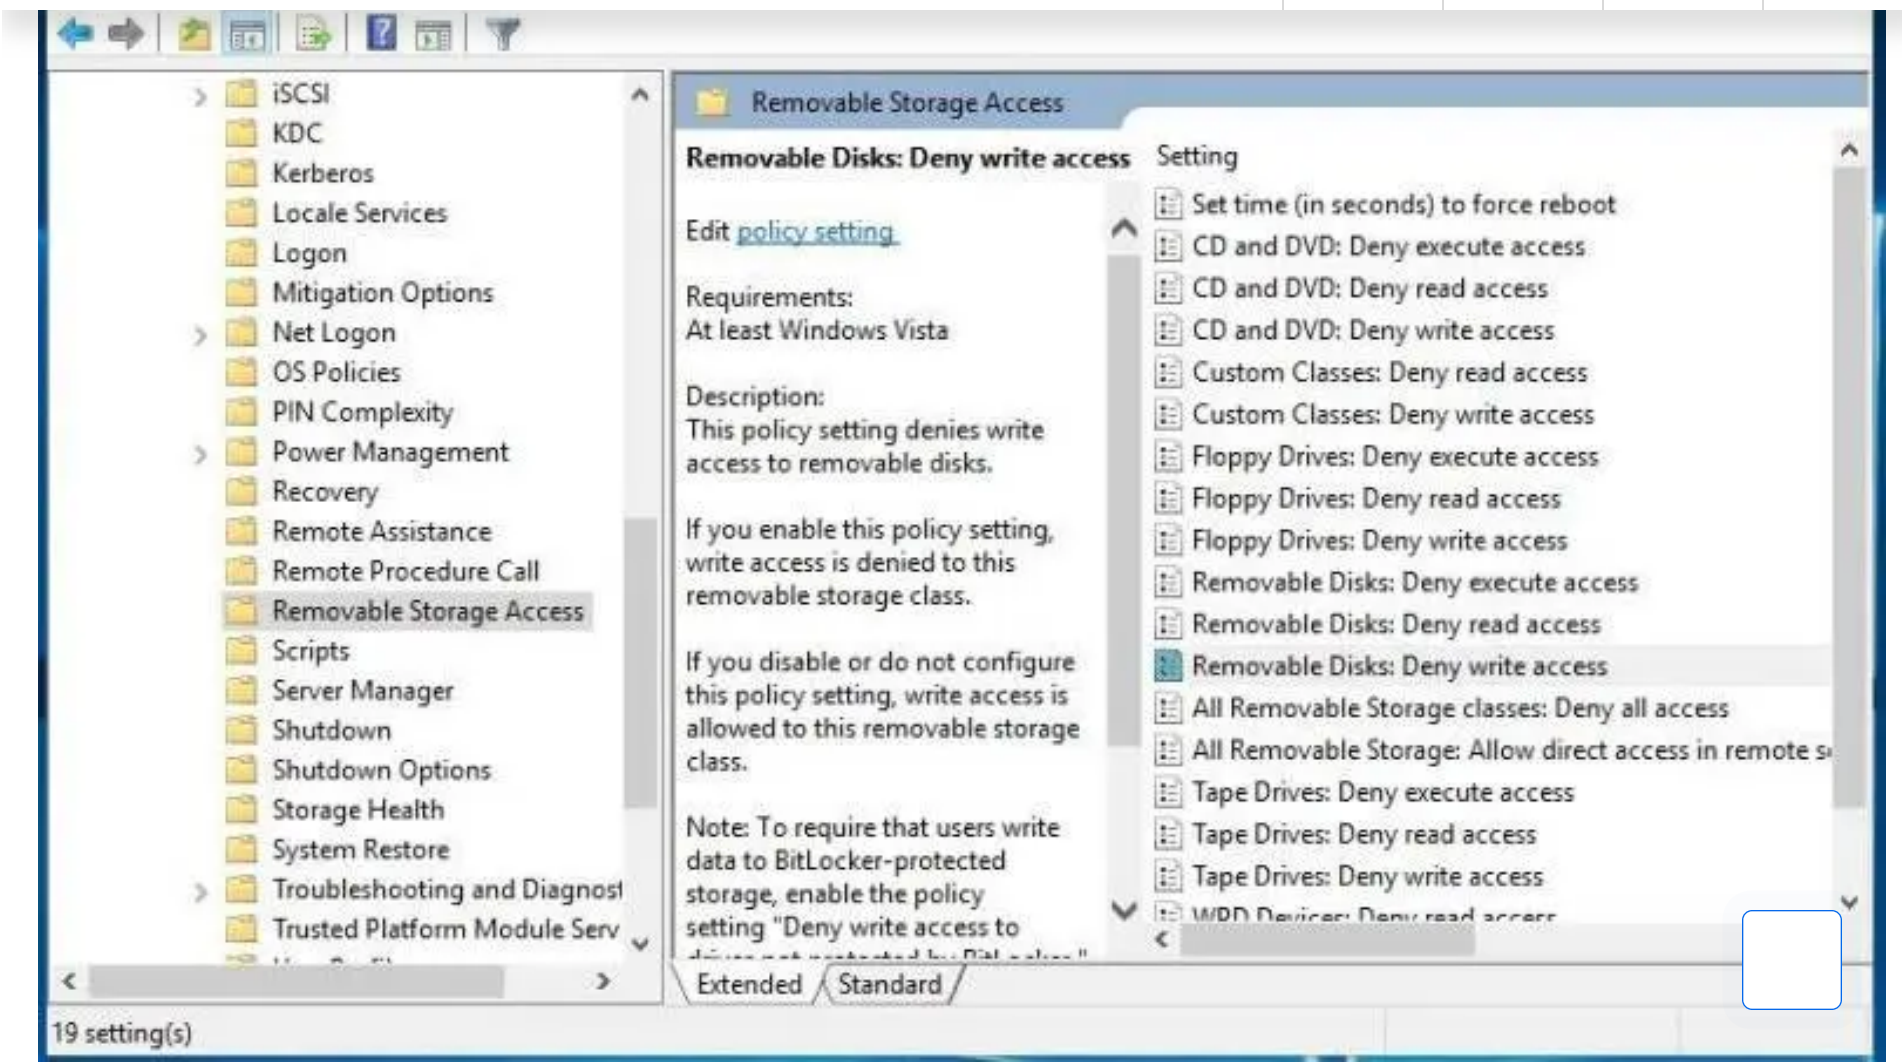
iSCSI
KDC
Kerberos
Locale Services
Logon
Mitigation Options
Net Logon
OS Policies
PIN Complexity
Power Management
Recovery
Remote Assistance
Remote Procedure Call
Removable Storage Access
Scripts
Server Manager
Shutdown
Shutdown Options
Storage Health
System Restore
Troubleshooting and Diagnost
Trusted Platform Module Serv
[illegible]

Removable Storage Access

Removable Disks: Deny write access

Edit policy setting

Requirements:
At least Windows Vista

Description:
This policy setting denies write access to removable disks.

If you enable this policy setting, write access is denied to this removable storage class.

If you disable or do not configure this policy setting, write access is allowed to this removable storage class.

Note: To require that users write data to BitLocker-protected storage, enable the policy setting "Deny write access to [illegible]

Setting
Set time (in seconds) to force reboot
CD and DVD: Deny execute access
CD and DVD: Deny read access
CD and DVD: Deny write access
Custom Classes: Deny read access
Custom Classes: Deny write access
Floppy Drives: Deny execute access
Floppy Drives: Deny read access
Floppy Drives: Deny write access
Removable Disks: Deny execute access
Removable Disks: Deny read access
Removable Disks: Deny write access
All Removable Storage classes: Deny all access
All Removable Storage: Allow direct access in remote s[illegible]
Tape Drives: Deny execute access
Tape Drives: Deny read access
Tape Drives: Deny write access
WPD Devices: Deny read access

Extended Standard

19 setting(s)